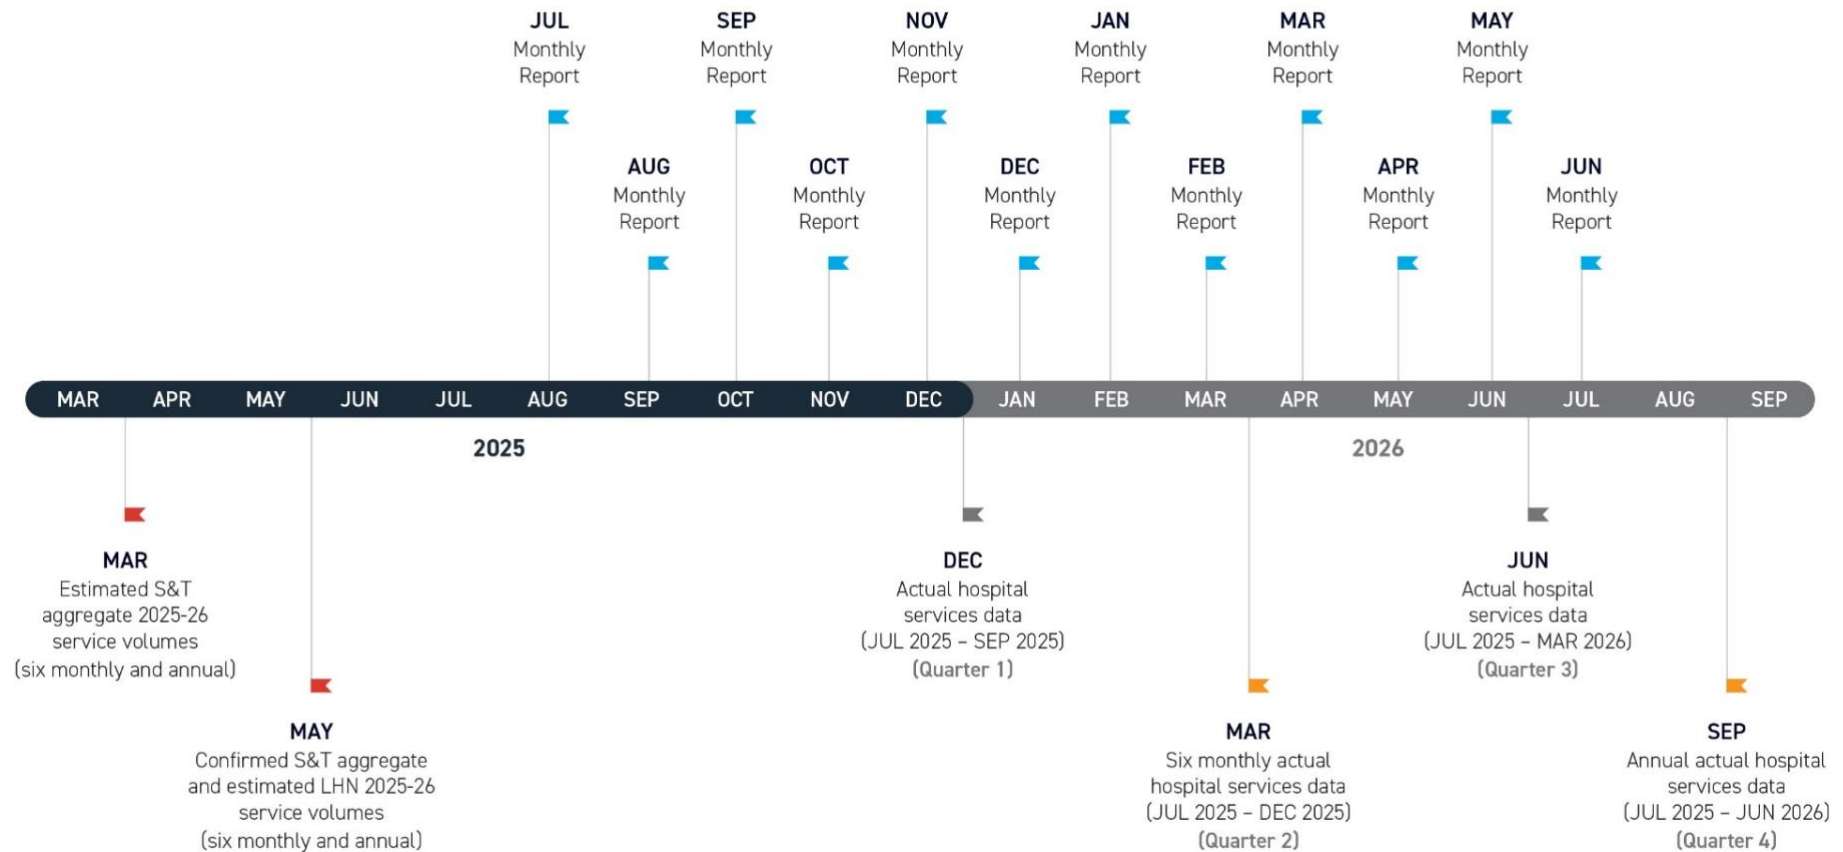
JUL
Monthly
Report

SEP
Monthly
Report

NOV
Monthly
Report

JAN
Monthly
Report

MAR
Monthly
Report

MAY
Monthly
Report

AUG
Monthly
Report

OCT
Monthly
Report

DEC
Monthly
Report

FEB
Monthly
Report

APR
Monthly
Report

JUN
Monthly
Report

MAR APR MAY JUN JUL AUG SEP OCT NOV DEC JAN FEB MAR APR MAY JUN JUL AUG SEP

2025

2026

MAR
Estimated S&T aggregate 2025-26 service volumes (six monthly and annual)

MAY
Confirmed S&T aggregate and estimated LHN 2025-26 service volumes (six monthly and annual)

DEC
Actual hospital services data (JUL 2025 – SEP 2025) (Quarter 1)

MAR
Six monthly actual hospital services data (JUL 2025 – DEC 2025) (Quarter 2)

JUN
Actual hospital services data (JUL 2025 – MAR 2026) (Quarter 3)

SEP
Annual actual hospital services data (JUL 2025 – JUN 2026) (Quarter 4)